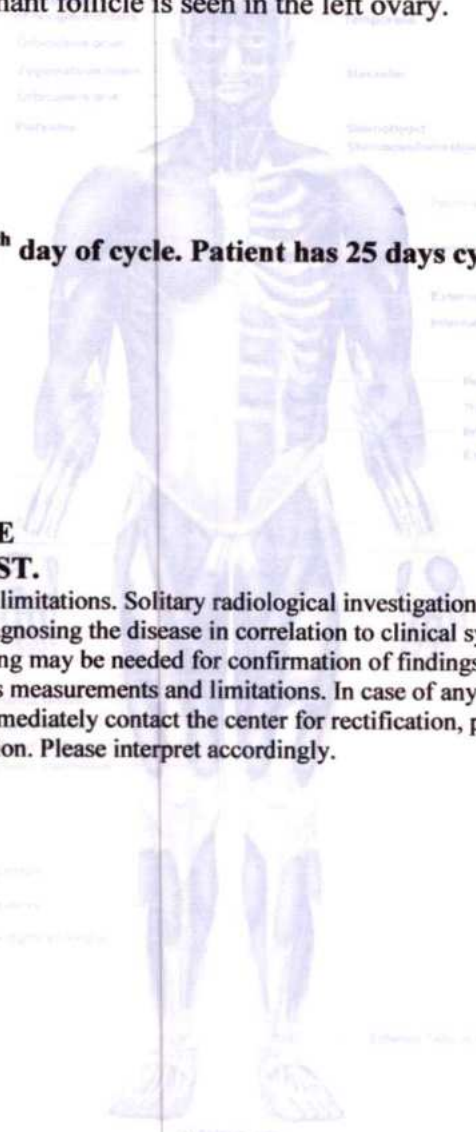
nant follicle is seen in the left ovary.

h day of cycle. Patient has 25 days cy

E
ST.
limitations. Solitary radiological investigation gnosing the disease in correlation to clinical sy ing may be needed for confirmation of findings s measurements and limitations. In case of any mediately contact the center for rectification, p on. Please interpret accordingly.